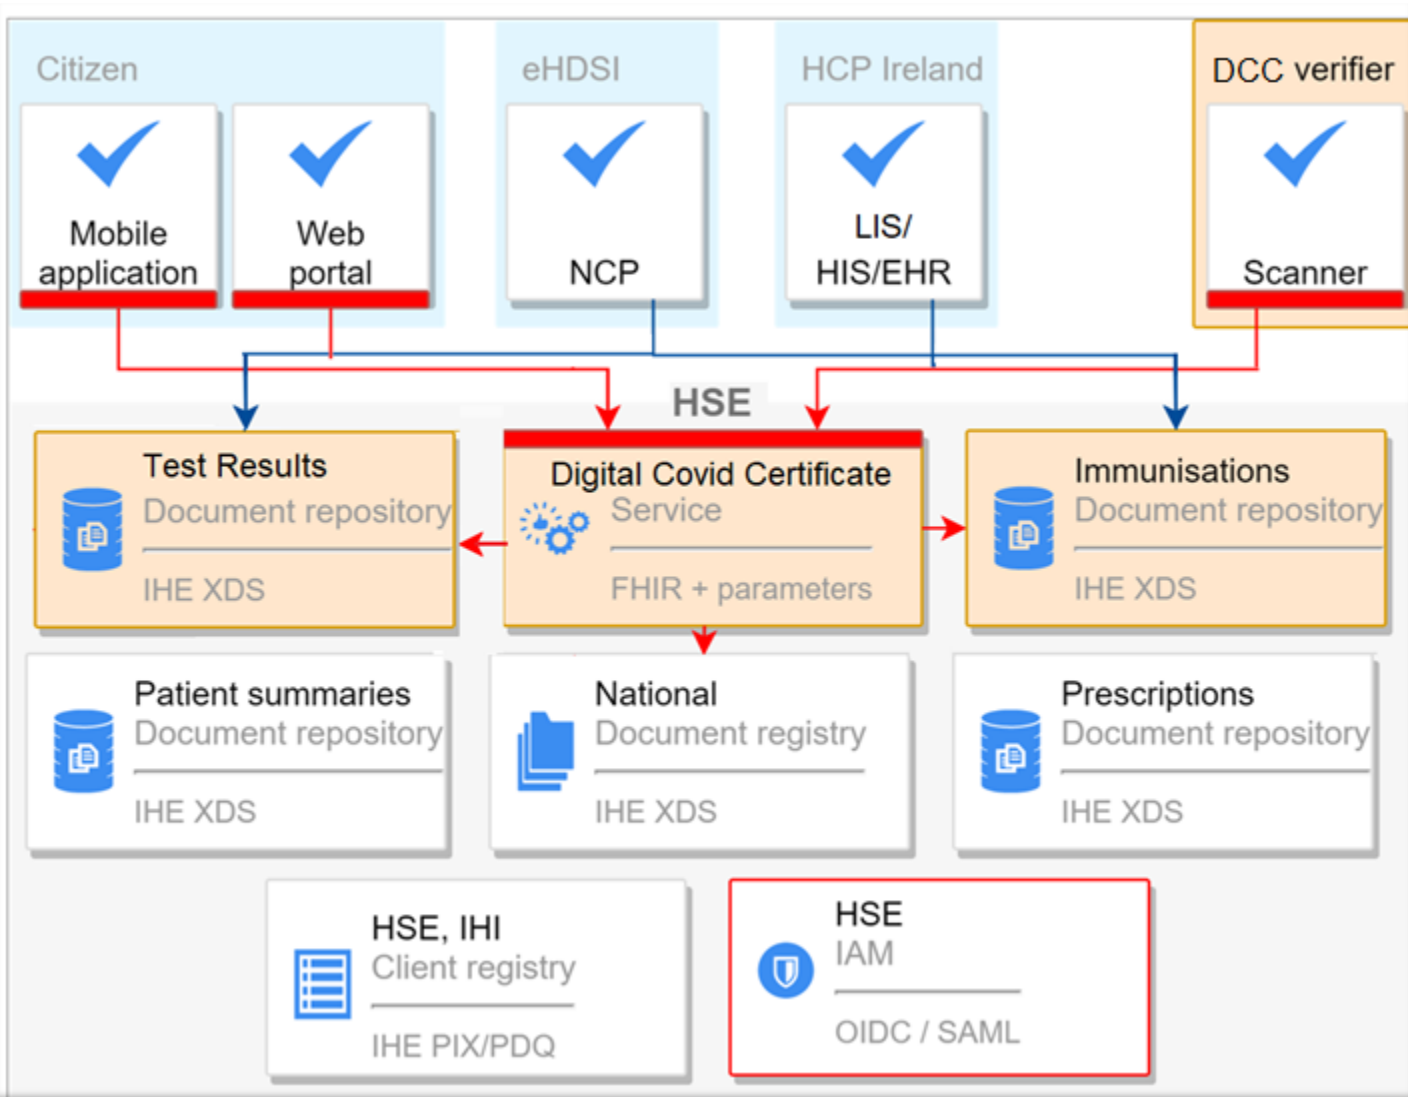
Citizen

Mobile application

Web portal

eHDSI

NCP

HCP Ireland

LIS/ HIS/EHR

DCC verifier

Scanner

HSE

Test Results
Document repository
IHE XDS

Digital Covid Certificate
Service
FHIR + parameters

Immunisations
Document repository
IHE XDS

Patient summaries
Document repository
IHE XDS

National
Document registry
IHE XDS

Prescriptions
Document repository
IHE XDS

HSE, IHI
Client registry
IHE PIX/PDQ

HSE
IAM
OIDC / SAML